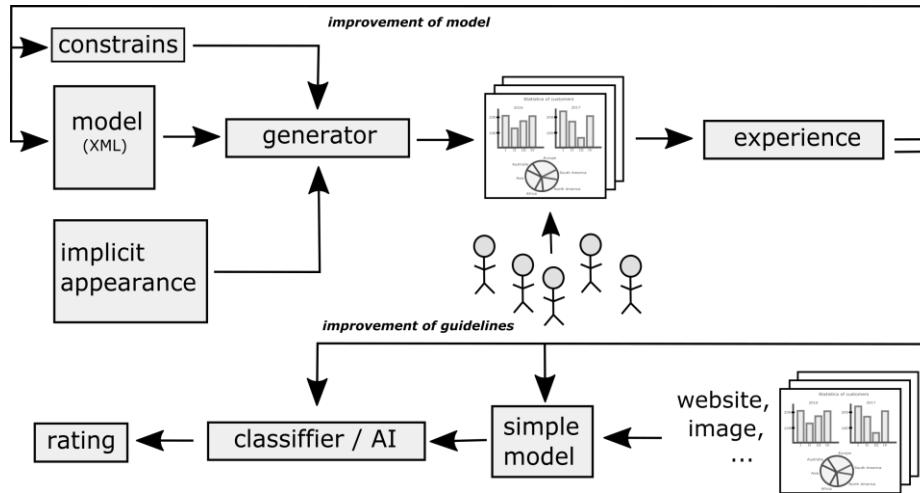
improvement of model

constrains

model (XML)

generator

Statistics of customers

experience

implicit appearance

improvement of guidelines

rating

classiffier / AI

simple model

website, image, ...

Statistics of customers